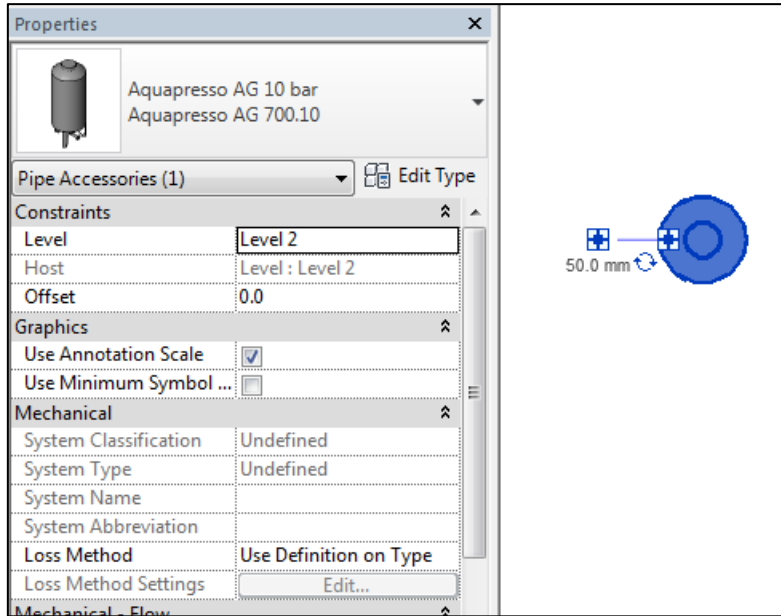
Properties

Aquapresso AG 10 bar
Aquapresso AG 700.10

Pipe Accessories (1)

Edit Type

| Constraints | |
|---|---|
| Level | Level 2 |
| Host | Level : Level 2 |
| Offset | 0.0 |
| Graphics | |
| Use Annotation Scale | ☑ |
| Use Minimum Symbol ... | ☐ |
| Mechanical | |
| System Classification | Undefined |
| System Type | Undefined |
| System Name | |
| System Abbreviation | |
| Loss Method | Use Definition on Type |
| Loss Method Settings | Edit... |
| Mechanical - Flow | |

50.0 mm